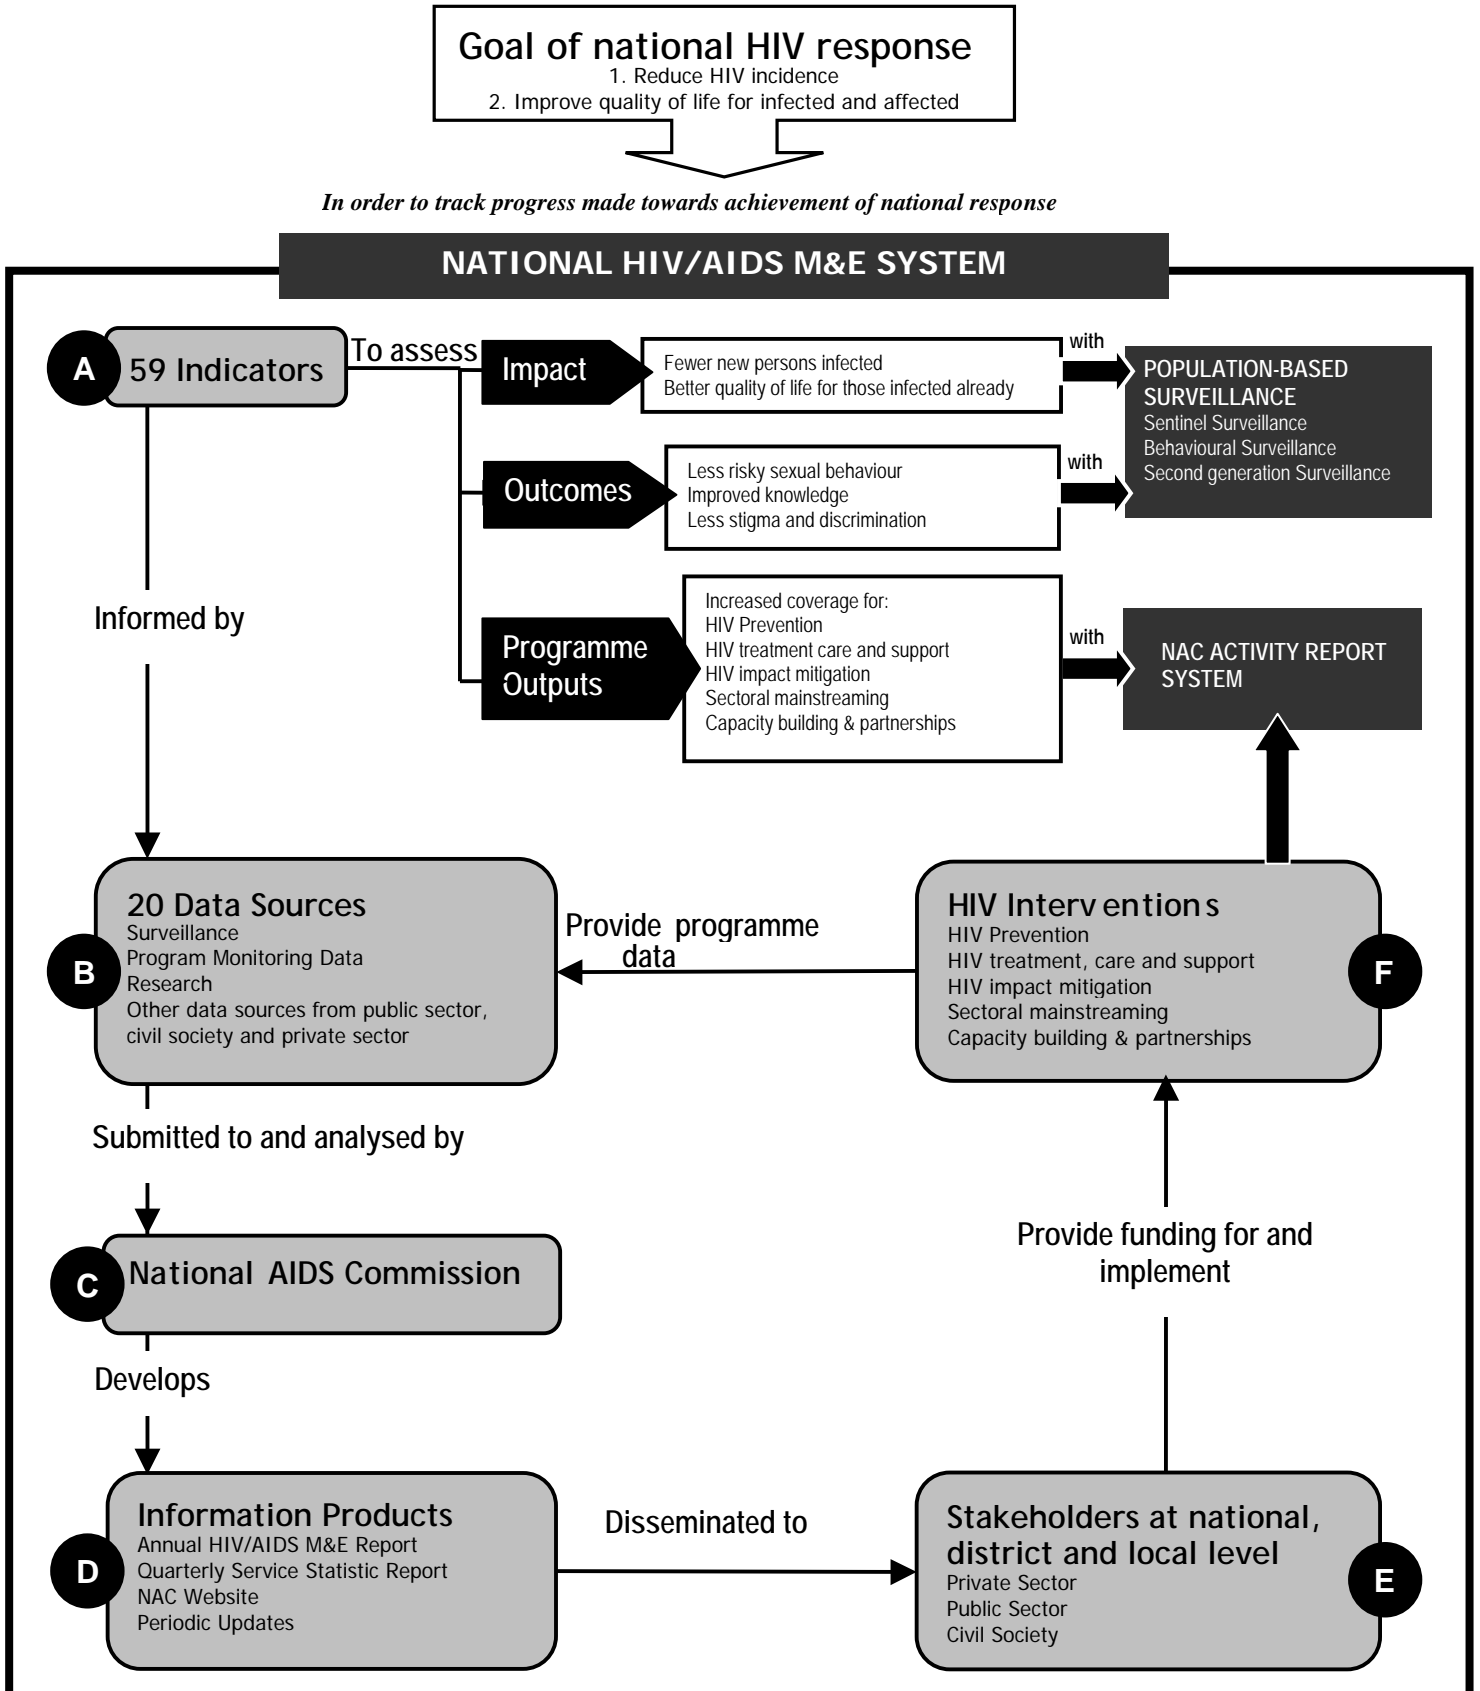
Goal of national HIV response
1. Reduce HIV incidence
2. Improve quality of life for infected and affected

In order to track progress made towards achievement of national response

NATIONAL HIV/AIDS M&E SYSTEM

A 59 Indicators

To assess

Impact
Fewer new persons infected
Better quality of life for those infected already

with

POPULATION-BASED SURVEILLANCE
Sentinel Surveillance
Behavioural Surveillance
Second generation Surveillance

Outcomes
Less risky sexual behaviour
Improved knowledge
Less stigma and discrimination

with

Programme Outputs
Increased coverage for:
HIV Prevention
HIV treatment care and support
HIV impact mitigation
Sectoral mainstreaming
Capacity building & partnerships

with

NAC ACTIVITY REPORT SYSTEM

Informed by

B 20 Data Sources
Surveillance
Program Monitoring Data
Research
Other data sources from public sector, civil society and private sector

Provide programme data

F HIV Interv entions
HIV Prevention
HIV treatment, care and support
HIV impact mitigation
Sectoral mainstreaming
Capacity building & partnerships

Submitted to and analysed by

C National AIDS Commission

Provide funding for and implement

Develops

D Information Products
Annual HIV/AIDS M&E Report
Quarterly Service Statistic Report
NAC Website
Periodic Updates

Disseminated to

E Stakeholders at national, district and local level
Private Sector
Public Sector
Civil Society